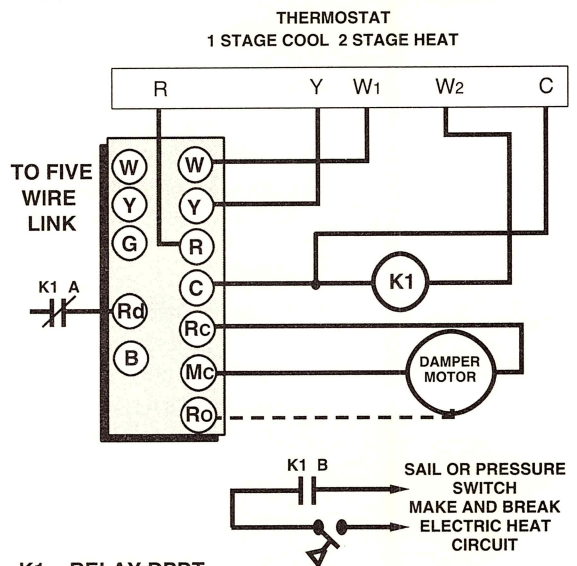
THERMOSTAT
1 STAGE COOL 2 STAGE HEAT

R Y W1 W2 C

TO FIVE WIRE LINK

W
Y
G
Rd
B

W
Y
R
C
Rc
Mc
Ro

K1 A

K1

DAMPER MOTOR

K1 B

SAIL OR PRESSURE SWITCH MAKE AND BREAK ELECTRIC HEAT CIRCUIT

K1 – RELAY DPDT